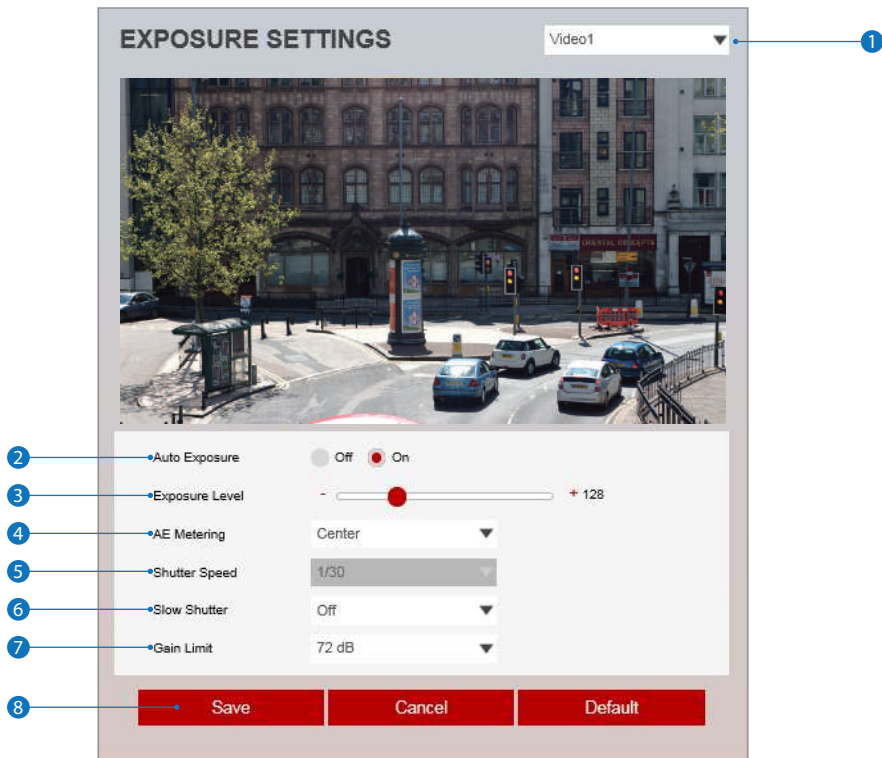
EXPOSURE SETTINGS

Video1

1

ORIENTAL MARKETS

2 Auto Exposure Off On

3 Exposure Level - + 128

4 AE Metering Center

5 Shutter Speed 1/30

6 Slow Shutter Off

7 Gain Limit 72 dB

8 Save Cancel Default